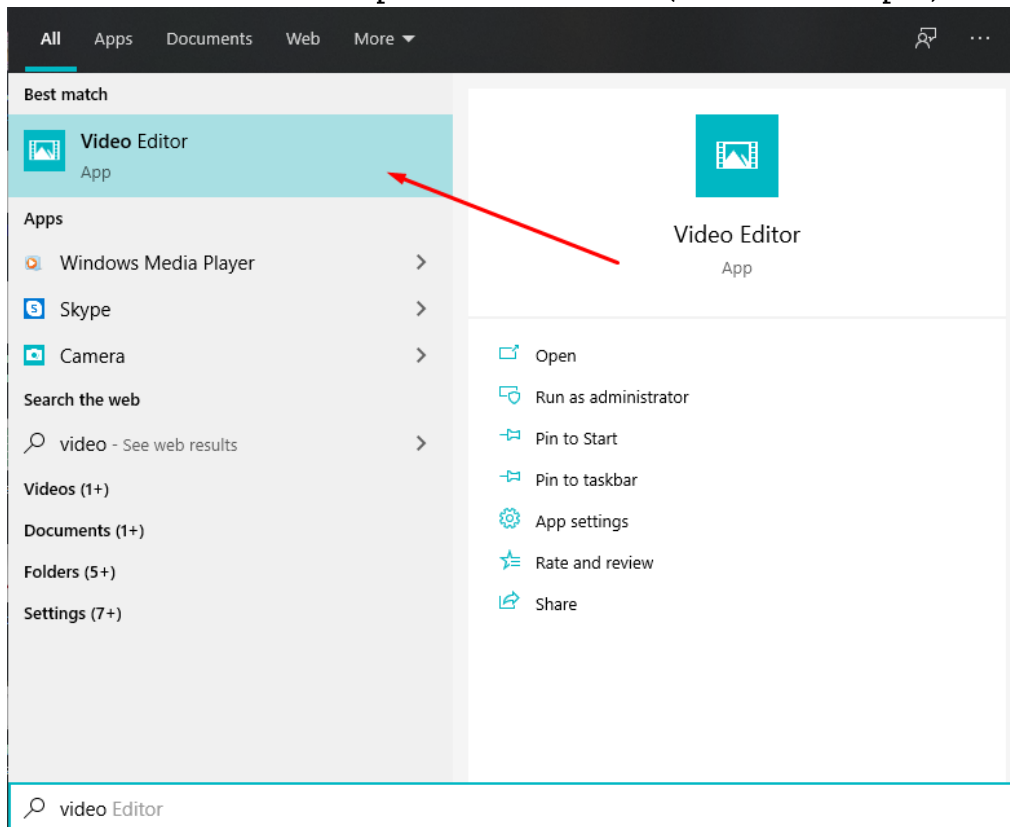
All Apps Documents Web More

Best match

Video Editor
App

Apps

Windows Media Player

Skype

Camera

Search the web

video - See web results

Videos (1+)

Documents (1+)

Folders (5+)

Settings (7+)

Video Editor
App

Open

Run as administrator

Pin to Start

Pin to taskbar

App settings

Rate and review

Share

video Editor